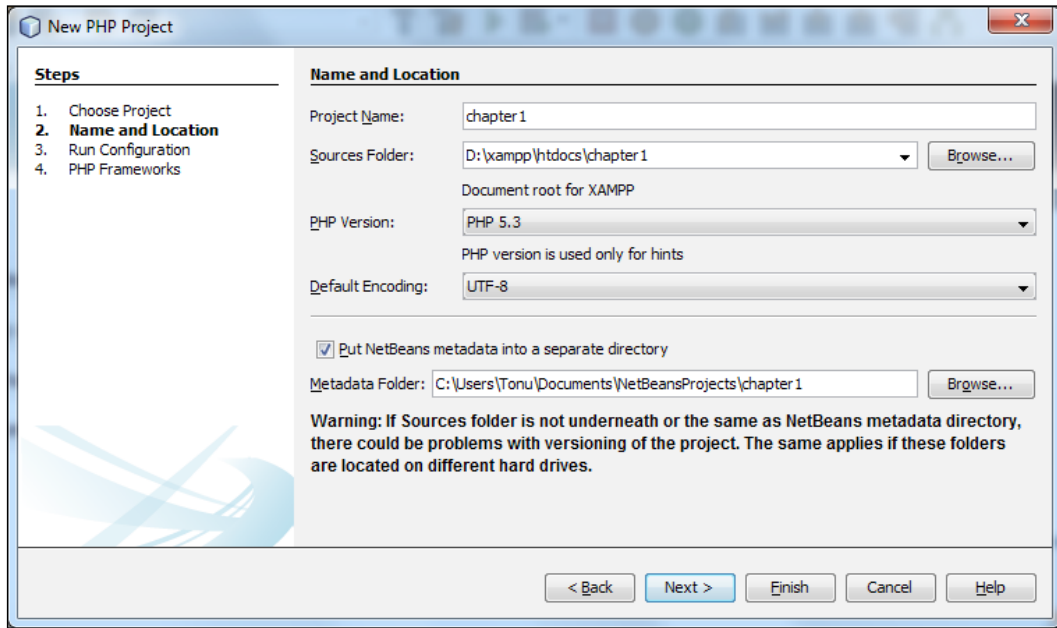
New PHP Project

Steps

1. Choose Project
2. Name and Location
3. Run Configuration
4. PHP Frameworks

Name and Location

Project Name: chapter1

Sources Folder: D:\xampp\htdocs\chapter1 Browse...

Document root for XAMPP

PHP Version: PHP 5.3

PHP version is used only for hints

Default Encoding: UTF-8

Put NetBeans metadata into a separate directory

Metadata Folder: C:\Users\Tonu\Documents\NetBeansProjects\chapter1 Browse...

Warning: If Sources folder is not underneath or the same as NetBeans metadata directory, there could be problems with versioning of the project. The same applies if these folders are located on different hard drives.

< Back Next > Finish Cancel Help